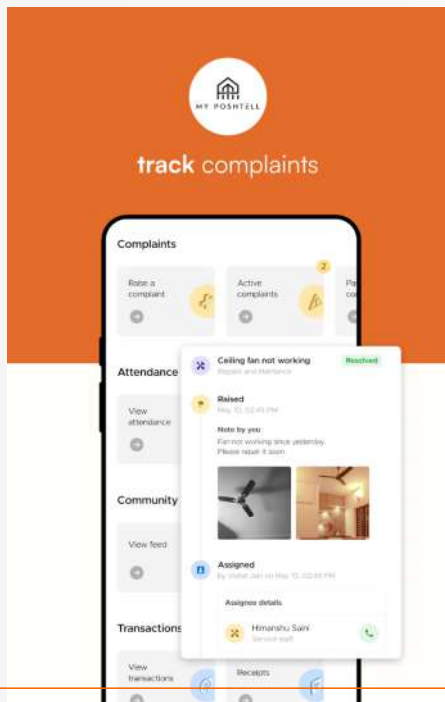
MY POSHTELL

track complaints

Complaints

Raise a complaint

Active complaints

2

Pa co

Attendance

View attendance

Community

View feed

Transactions

View transactions

Receipts

Ceiling fan not working
Repairs and Maintenance

Resolved

Raised
May 12, 02:45 PM

Note by you
Fan not working since yesterday. Please repair it soon

Assigned
by Vishal Jain on May 12, 02:45 PM

Assignee details

Himanshu Saini
Service staff